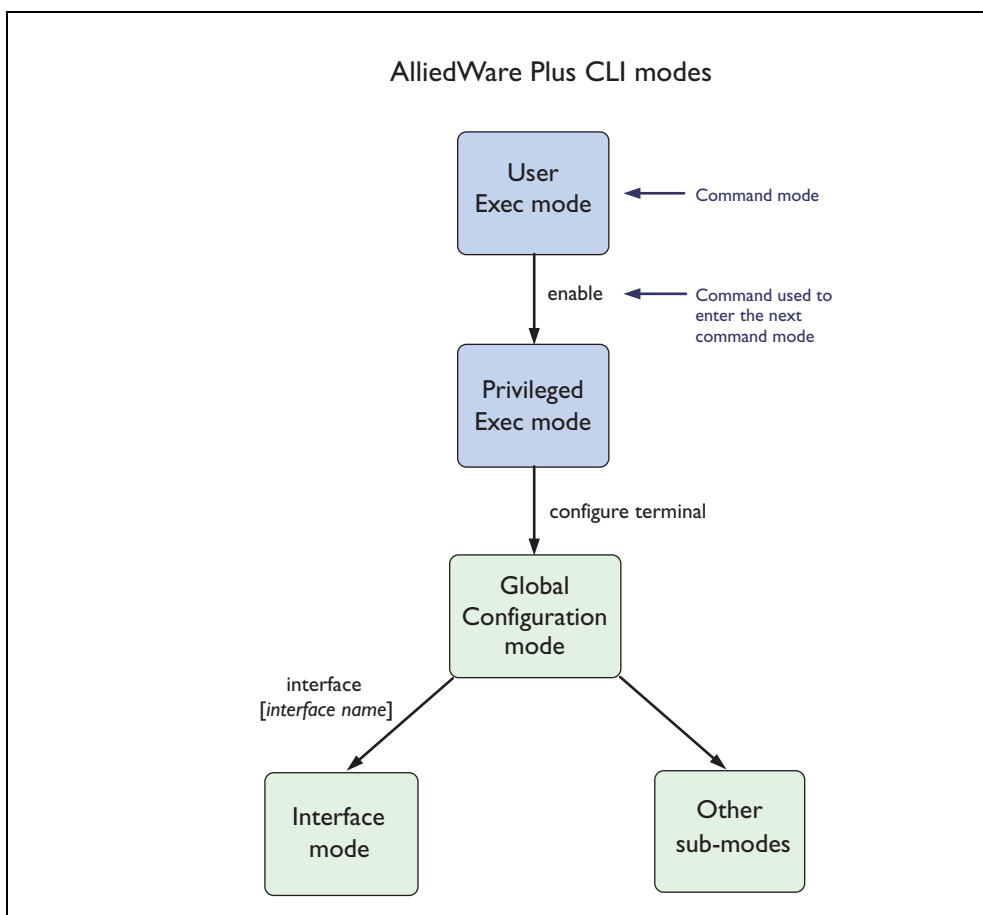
AlliedWare Plus CLI modes

User Exec mode

Command mode

enable

Command used to enter the next command mode

Privileged Exec mode

configure terminal

Global Configuration mode

interface [*interface name*]

Interface mode

Other sub-modes